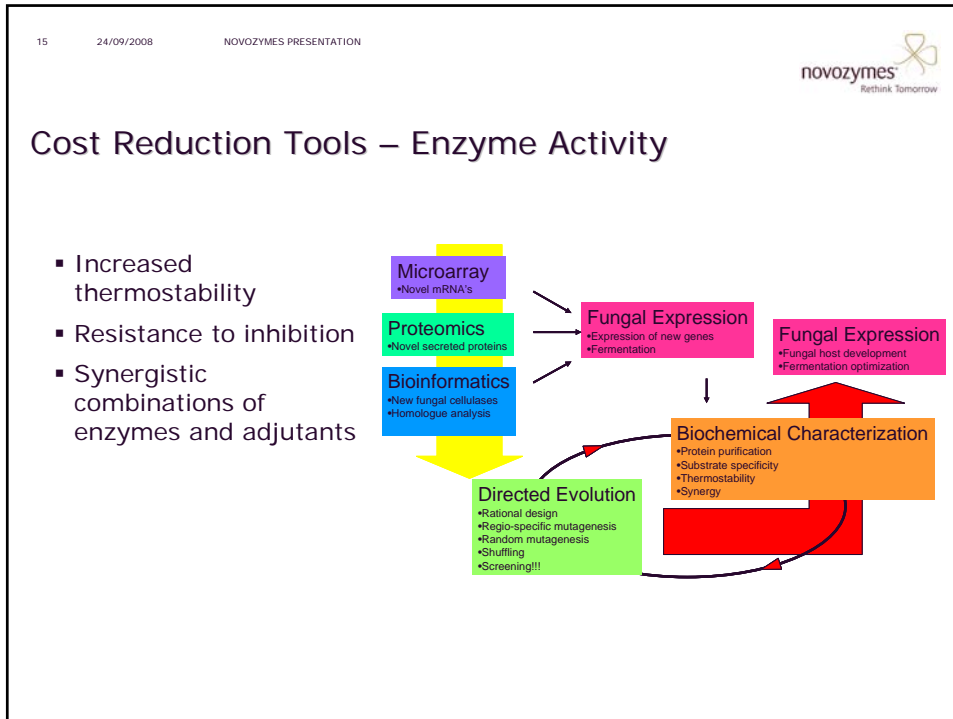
15 24/09/2008 NOVOZYMES PRESENTATION

novozymes
Rethink Tomorrow

Cost Reduction Tools – Enzyme Activity

- Increased thermostability
- Resistance to inhibition
- Synergistic combinations of enzymes and adjutants

Microarray
•Novel mRNA's

Proteomics
•Novel secreted proteins

Bioinformatics
•New fungal cellulases
•Homologue analysis

Fungal Expression
•Expression of new genes
•Fermentation

Fungal Expression
•Fungal host development
•Fermentation optimization

Biochemical Characterization
•Protein purification
•Substrate specificity
•Thermostability
•Synergy

Directed Evolution
•Rational design
•Regio-specific mutagenesis
•Random mutagenesis
•Shuffling
•Screening!!!